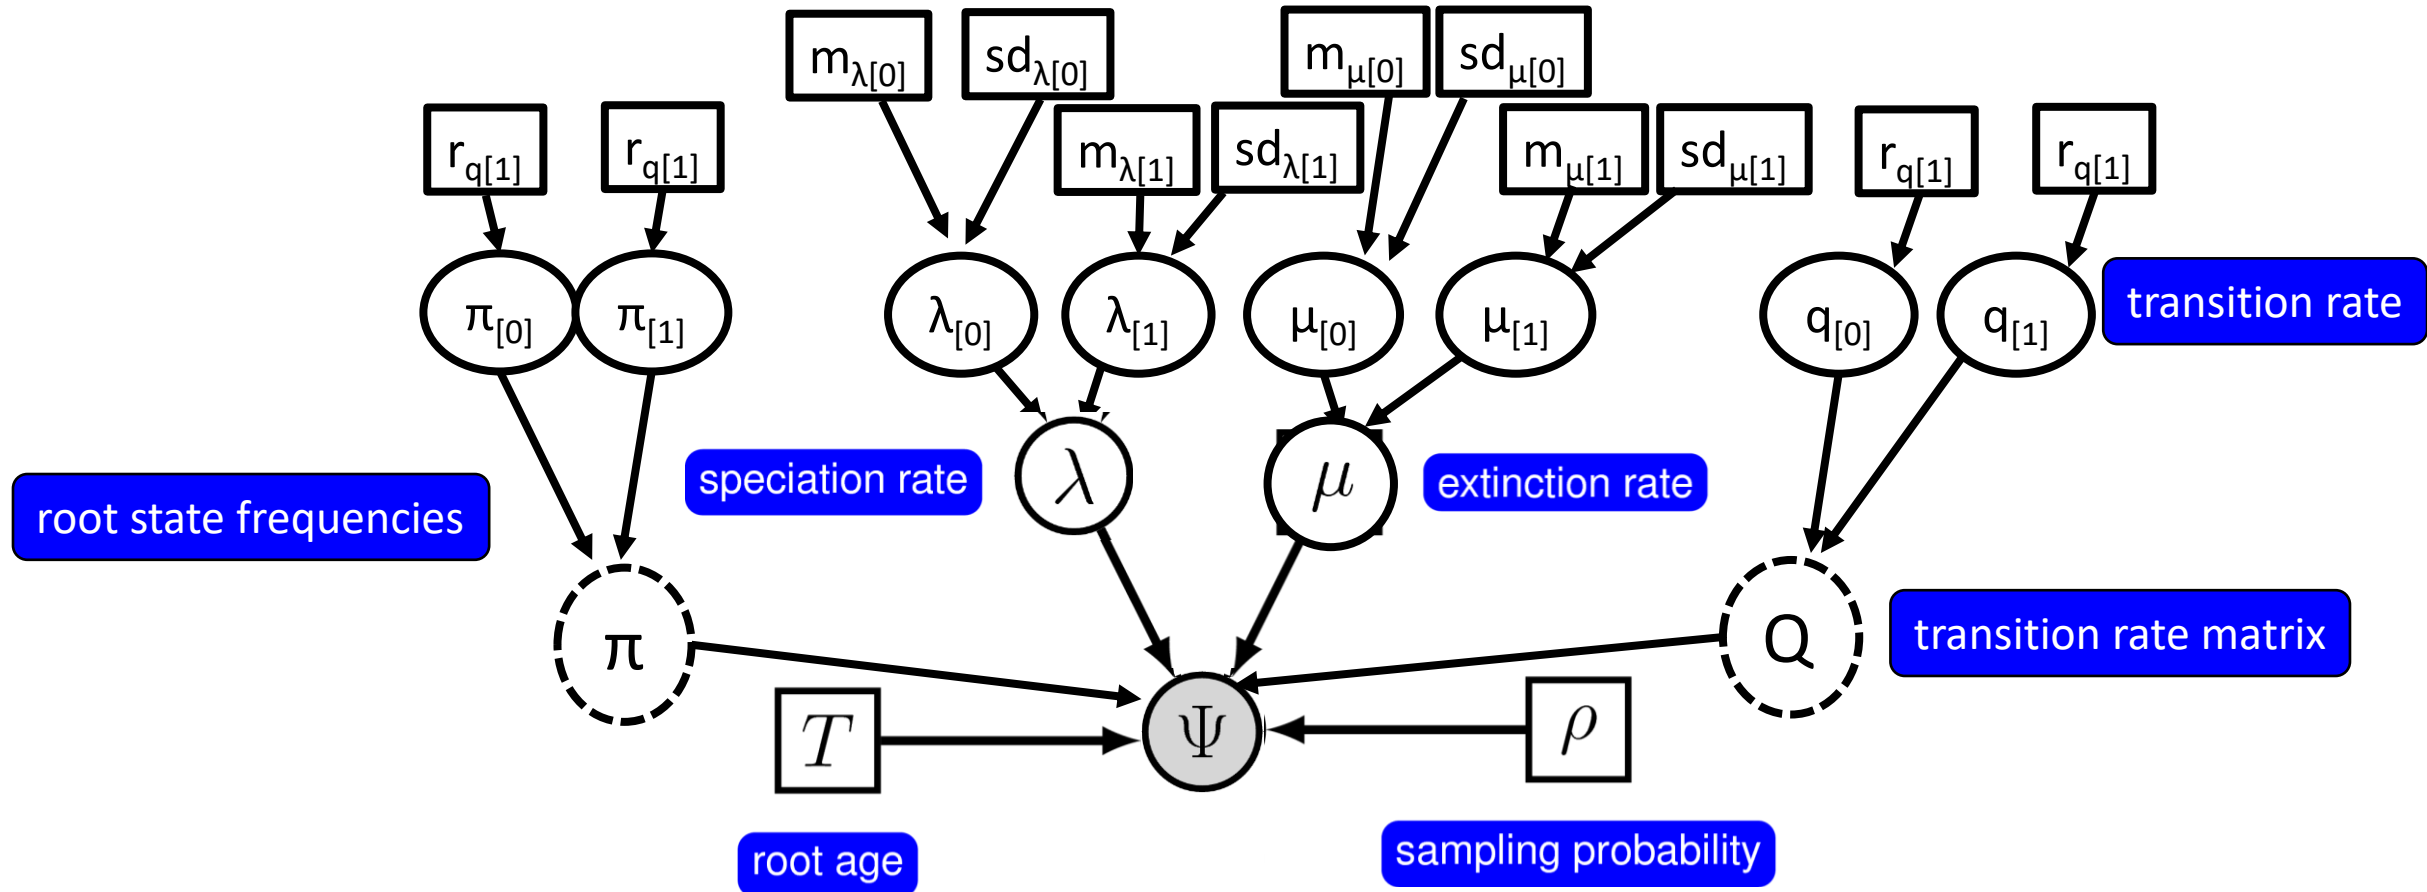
$m_{\lambda[0]}$ $sd_{\lambda[0]}$ $m_{\mu[0]}$ $sd_{\mu[0]}$

$r_{q[1]}$ $r_{q[1]}$ $m_{\lambda[1]}$ $sd_{\lambda[1]}$ $m_{\mu[1]}$ $sd_{\mu[1]}$ $r_{q[1]}$ $r_{q[1]}$

$\pi_{[0]}$ $\pi_{[1]}$ $\lambda_{[0]}$ $\lambda_{[1]}$ $\mu_{[0]}$ $\mu_{[1]}$ $q_{[0]}$ $q_{[1]}$

transition rate

speciation rate

$\lambda$

$\mu$

extinction rate

root state frequencies

$\pi$

Q

transition rate matrix

$T$

$\Psi$

$\rho$

root age

sampling probability